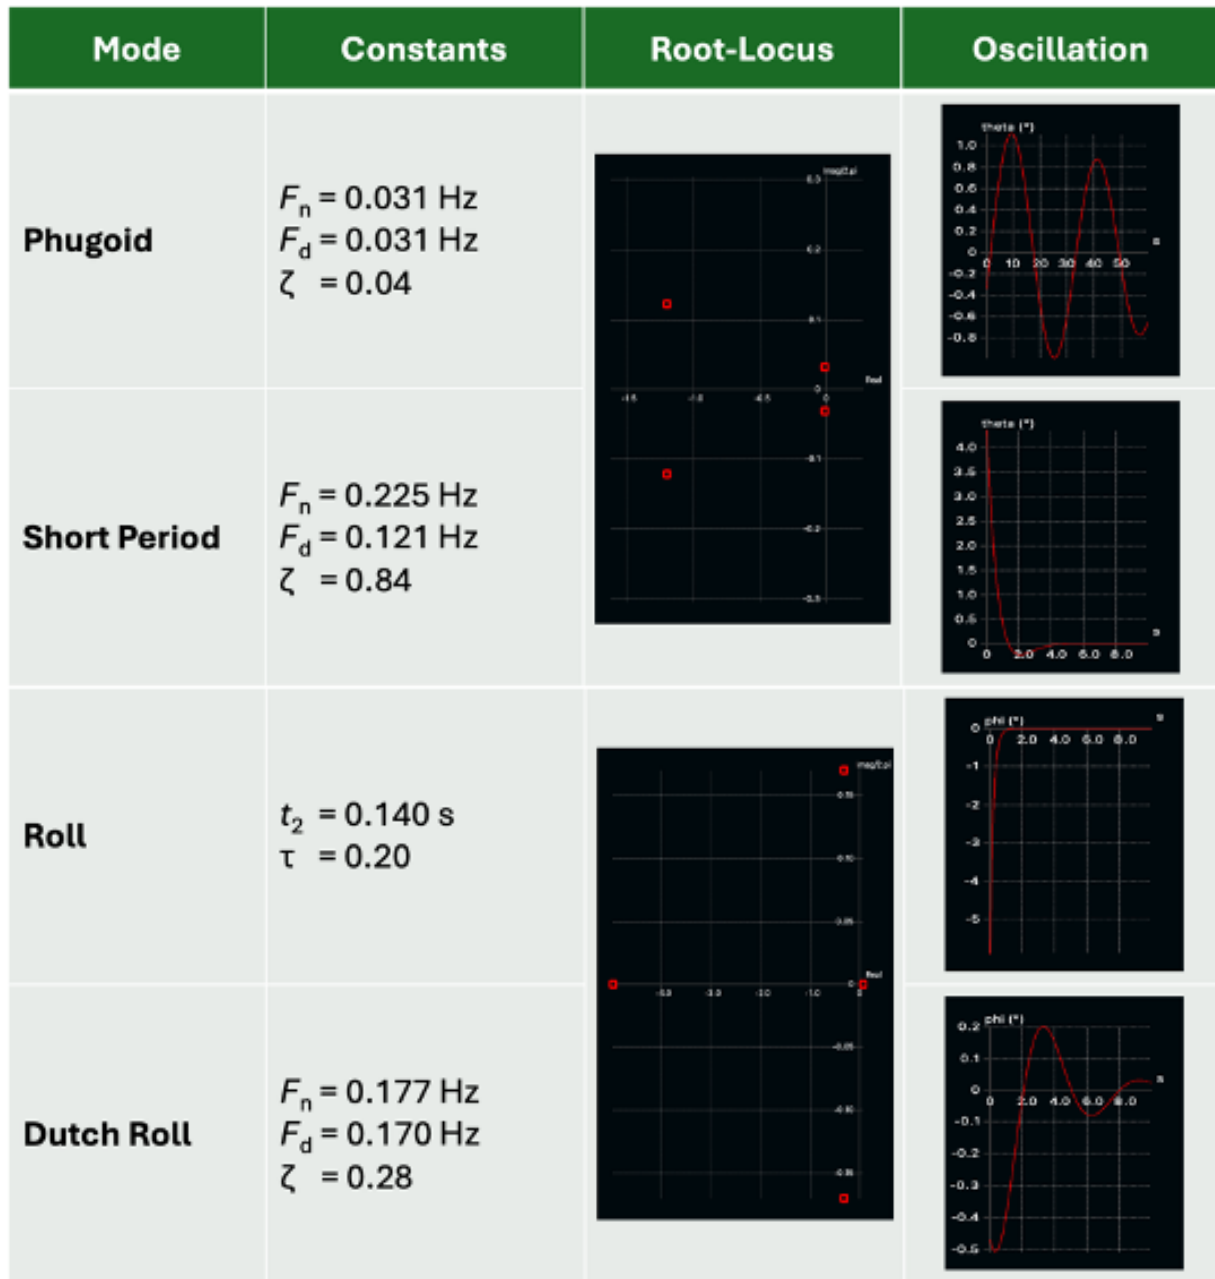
| Mode | Constants | Root-Locus | Oscillation |
|---|---|---|---|
| Phugoid | $F_n = 0.031$ Hz<br>$F_d = 0.031$ Hz<br>$\zeta = 0.04$ | Im(Ω) 0.3 0.2 0.1 0 -0.1 -0.2 -0.3 Re(Ω) -1.5 -1.0 -0.5 0 | theta (°) 1.0 0.8 0.6 0.4 0.2 0 -0.2 -0.4 -0.6 -0.8 s 0 10 20 30 40 50 |
| Short Period | $F_n = 0.225$ Hz<br>$F_d = 0.121$ Hz<br>$\zeta = 0.84$ | | theta (°) 4.0 3.5 3.0 2.5 2.0 1.5 1.0 0.5 0 s 0 2.0 4.0 6.0 8.0 |
| Roll | $t_2 = 0.140$ s<br>$\tau = 0.20$ | Im(Ω) 0.15 0.10 0.05 0 -0.05 -0.10 -0.15 Re(Ω) -5.0 -3.0 -2.0 -1.0 0 | phi (°) 0 -1 -2 -3 -4 -5 s 0 2.0 4.0 6.0 8.0 |
| Dutch Roll | $F_n = 0.177$ Hz<br>$F_d = 0.170$ Hz<br>$\zeta = 0.28$ | | phi (°) 0.2 0.1 0 -0.1 -0.2 -0.3 -0.4 -0.5 s 0 2.0 4.0 6.0 8.0 |